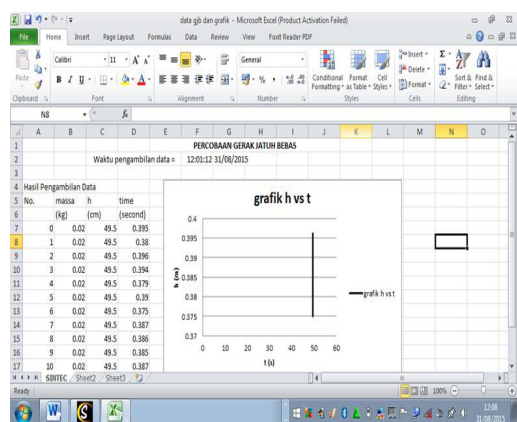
data gjb dan grafik - Microsoft Excel (Product Activation Failed)

File Home Insert Page Layout Formulas Data Review View Foxit Reader PDF

Calibri 11 A A General

Paste B I U

Conditional Formatting Format as Table Cell Styles

Insert Delete Format

Sort & Filter Find & Select

Clipboard Font Alignment Number Styles Cells Editing

N8 $f_x$

| | A | B | C | D | E | F | G | H | I | J | K | L | M | N | O |
|---|---|---|---|---|---|---|---|---|---|---|---|---|---|---|---|
| 1 | | | | | | PERCOBAAN GERAK JATUH BEBAS | | | | | | | | | |
| 2 | | | Waktu pengambilan data = | | | 12:01:12 31/08/2015 | | | | | | | | | |
| 3 | | | | | | | | | | | | | | | |
| 4 | Hasil Pengambilan Data | | | | | | | | | | | | | | |
| 5 | No. | massa | h | time | | | | | | | | | | | |
| 6 | | (kg) | (cm) | (second) | | | | | | | | | | | |
| 7 | 0 | 0.02 | 49.5 | 0.395 | | | | | | | | | | | |
| 8 | 1 | 0.02 | 49.5 | 0.38 | | | | | | | | | | | |
| 9 | 2 | 0.02 | 49.5 | 0.396 | | | | | | | | | | | |
| 10 | 3 | 0.02 | 49.5 | 0.394 | | | | | | | | | | | |
| 11 | 4 | 0.02 | 49.5 | 0.379 | | | | | | | | | | | |
| 12 | 5 | 0.02 | 49.5 | 0.39 | | | | | | | | | | | |
| 13 | 6 | 0.02 | 49.5 | 0.375 | | | | | | | | | | | |
| 14 | 7 | 0.02 | 49.5 | 0.387 | | | | | | | | | | | |
| 15 | 8 | 0.02 | 49.5 | 0.386 | | | | | | | | | | | |
| 16 | 9 | 0.02 | 49.5 | 0.385 | | | | | | | | | | | |
| 17 | 10 | 0.02 | 49.5 | 0.387 | | | | | | | | | | | |

grafik h vs t

0.4
0.395
0.39
0.385
0.38
0.375
0.37

h (cm)

0 10 20 30 40 50 60

t (s)

grafik h vs t

SINTEC Sheet2 Sheet3

Ready 100%

12:08 31/08/2015